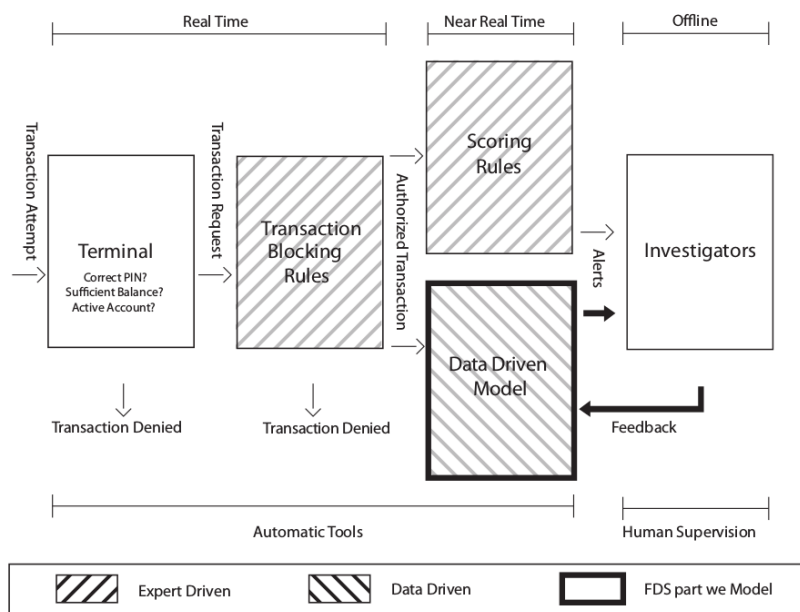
Real Time

Near Real Time

Offline

Transaction Attempt

Terminal

Correct PIN?
Sufficient Balance?
Active Account?

Transaction Request

Transaction Blocking Rules

Authorized Transaction

Scoring Rules

Data Driven Model

Alerts

Investigators

Transaction Denied

Transaction Denied

Feedback

Automatic Tools

Human Supervision

Expert Driven

Data Driven

FDS part we Model